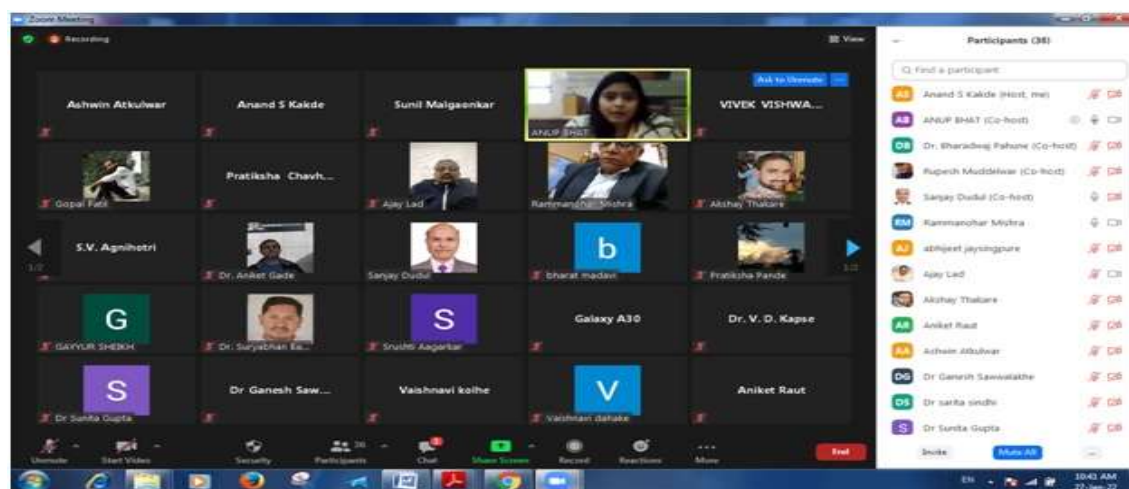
Zoom Meeting

Recording

View

Ask to Unmute

Ashwin Atkulwar
Anand S Kakde
Sunil Malgaonkar
ANUP BHAT
VIVEK VISHWA...

Gopal Patil
Pratiksha Chavh...
Ajay Lad
Rammanohar Mishra
Akshay Thakare

S.V. Agnihotri
Dr. Aniket Gade
Sanjay Dudul
b
bharat madavi
Pratiksha Pande

1/2
1/2

G
GAYYUR SHEIKH
Dr. Suryabhan Ea...
S
Srushti Aagarkar
Galaxy A30
Dr. V. D. Kapse

S
Dr Sunita Gupta
Dr Ganesh Saw...
Vaishnavi kolhe
V
Vaishnavi dahake
Aniket Raut

Unmute
Start Video
Security
Participants 36
Chat
Share Screen
Record
Reactions
More
End

Participants (36)

Find a participant

AS Anand S Kakde (Host, me)
AB ANUP BHAT (Co-host)
DB Dr. Bharadwaj Pahune (Co-host)
Rupesh Muddelwar (Co-host)
Sanjay Dudul (Co-host)
RM Rammanohar Mishra
AJ abhijeet jaysingpure
Ajay Lad
Akshay Thakare
AR Aniket Raut
AA Ashwin Atkulwar
DG Dr Ganesh Sawwalakhe
DS Dr sarita sindhi
S Dr Sunita Gupta

Invite
Mute All
...

EN
10:41 AM
27-Jan-22